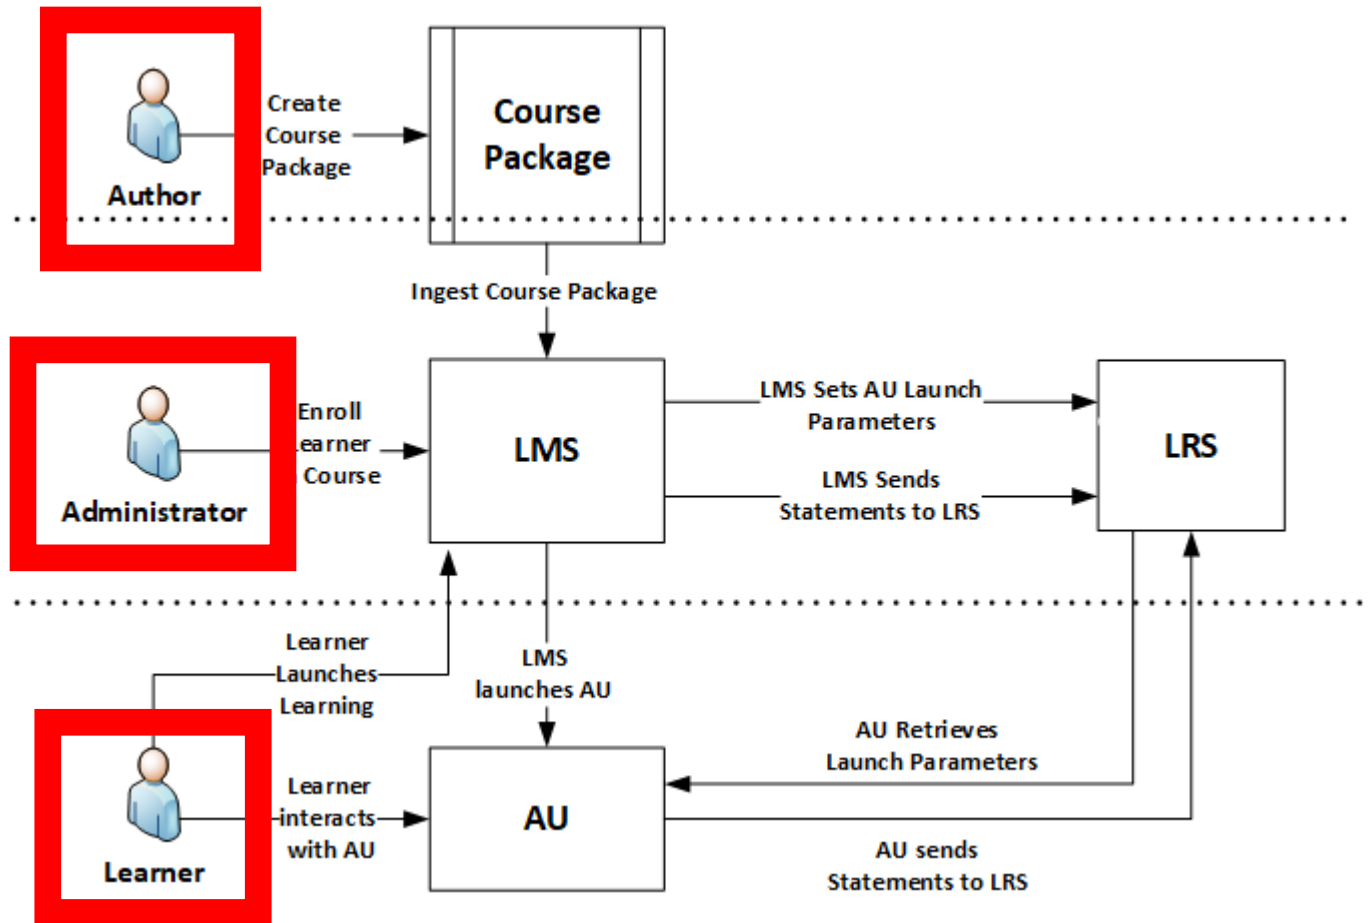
Author

Create Course Package

Course Package

Ingest Course Package

Administrator

Enroll Learner Course

LMS

LMS Sets AU Launch Parameters

LMS Sends Statements to LRS

LRS

Learner Launches Learning

LMS launches AU

Learner

Learner interacts with AU

AU

AU Retrieves Launch Parameters

AU sends Statements to LRS